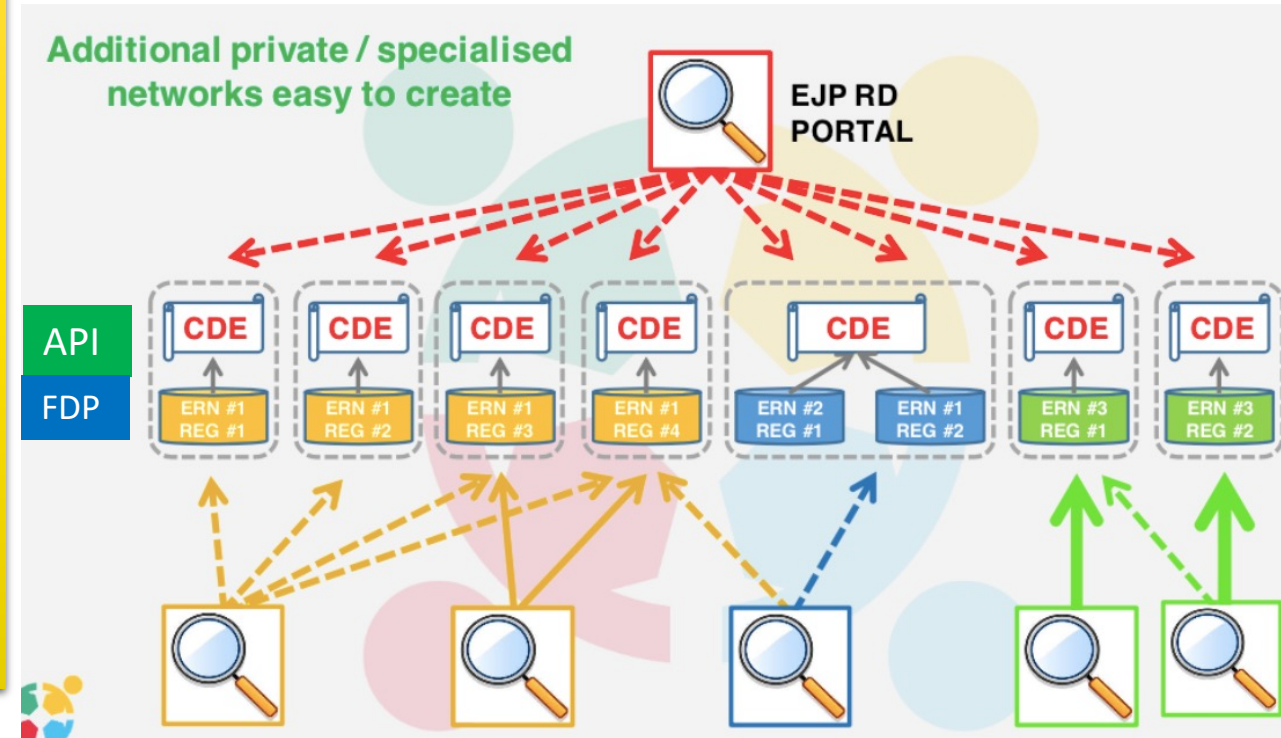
Additional private / specialised networks easy to create

EJP RD PORTAL

API

FDP

CDE

ERN #1
REG #1

CDE

ERN #1
REG #2

CDE

ERN #1
REG #3

CDE

ERN #1
REG #4

CDE

ERN #2
REG #1

ERN #1
REG #2

CDE

ERN #3
REG #1

CDE

ERN #3
REG #2